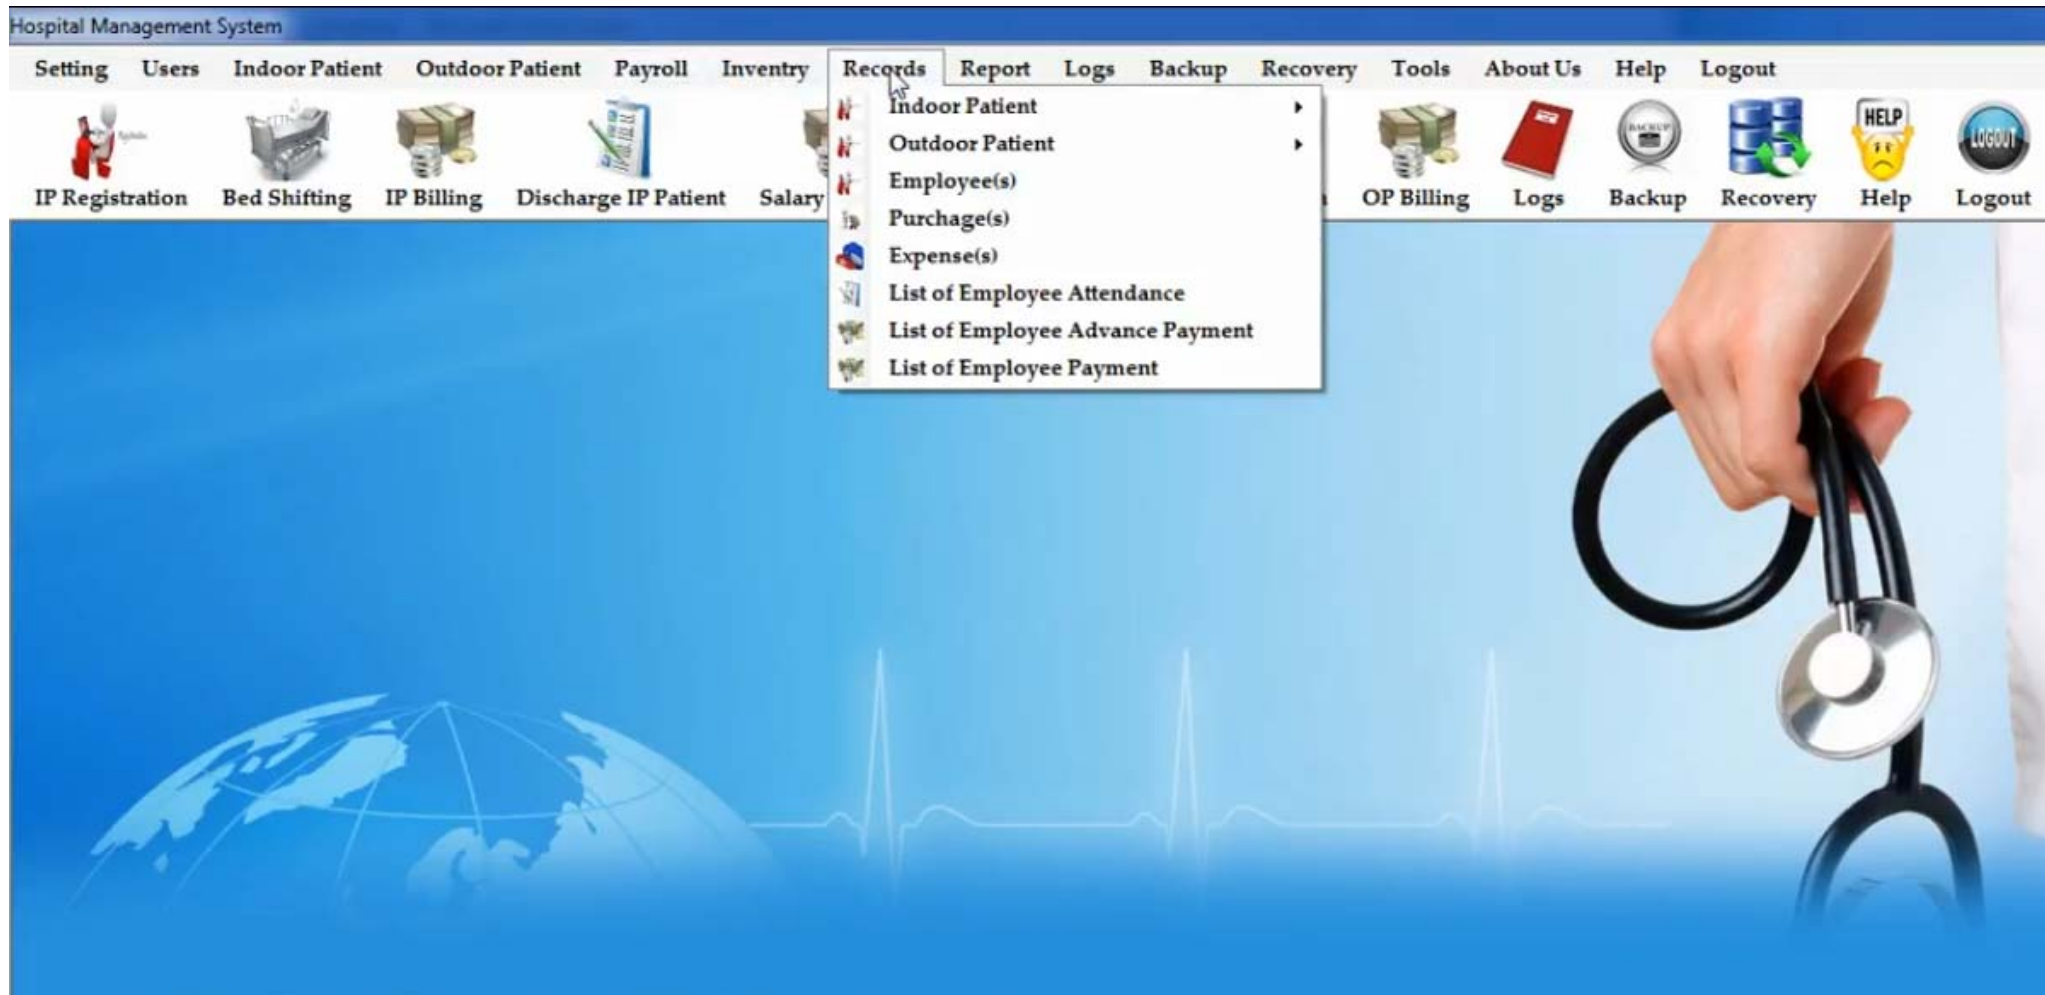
Hospital Management System

Setting Users Indoor Patient Outdoor Patient Payroll Inventry Records Report Logs Backup Recovery Tools About Us Help Logout

Indoor Patient
Outdoor Patient
Employee(s)
Purchage(s)
Expense(s)
List of Employee Attendance
List of Employee Advance Payment
List of Employee Payment

IP Registration Bed Shifting IP Billing Discharge IP Patient Salary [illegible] OP Billing Logs Backup Recovery Help Logout

BACKUP HELP LOGOUT